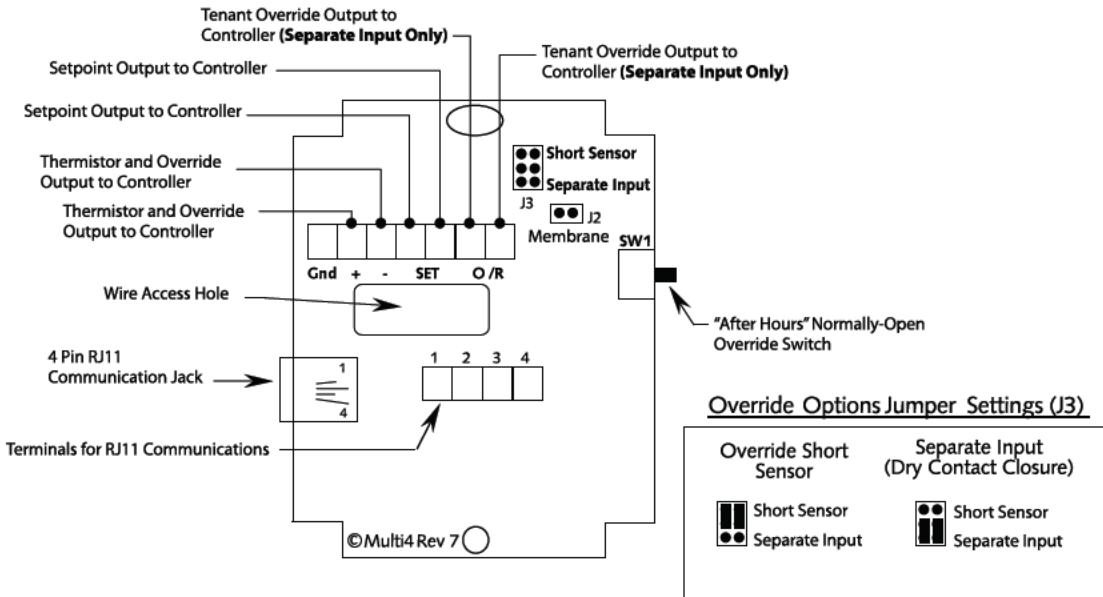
Tenant Override Output to Controller (**Separate Input Only**)

Tenant Override Output to Controller (**Separate Input Only**)

Setpoint Output to Controller

Setpoint Output to Controller

Thermistor and Override Output to Controller

Thermistor and Override Output to Controller

Short Sensor
Separate Input
J3

J2
Membrane

SW1

Gnd + - SET O /R

Wire Access Hole

"After Hours" Normally-Open Override Switch

4 Pin RJ11 Communication Jack

1
4

1 2 3 4

Terminals for RJ11 Communications

Override Options Jumper Settings (J3)

Override Short Sensor

Short Sensor
Separate Input

Separate Input (Dry Contact Closure)

Short Sensor
Separate Input

©Multi4 Rev 7